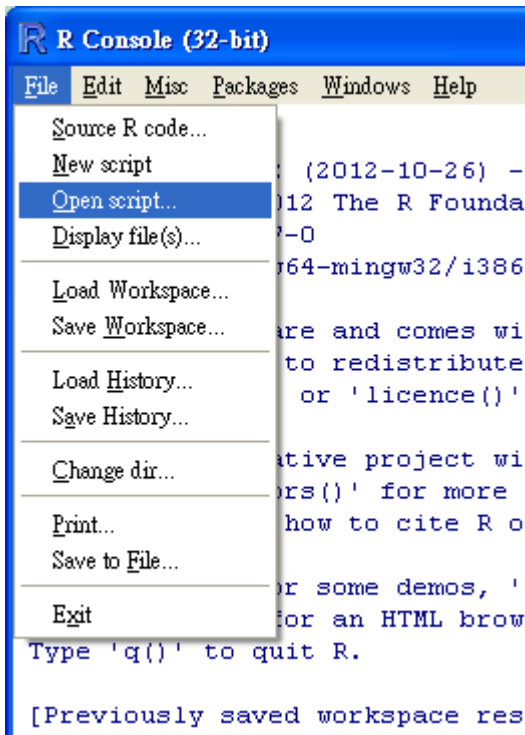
R Console (32-bit)

File Edit Misc Packages Windows Help

Source R code...
New script
Open script...
Display file(s)...
Load Workspace...
Save Workspace...
Load History...
Save History...
Change dir...
Print...
Save to File...
Exit

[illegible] (2012-10-26) -
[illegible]012 The R Founda
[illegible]-0
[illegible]64-mingw32/i386

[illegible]are and comes wi
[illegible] to redistribute
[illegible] or 'licence()'

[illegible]ative project wi
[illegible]rs()' for more
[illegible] how to cite R o

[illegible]r some demos, '
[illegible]or an HTML brow
Type 'q()' to quit R.

[Previously saved workspace res